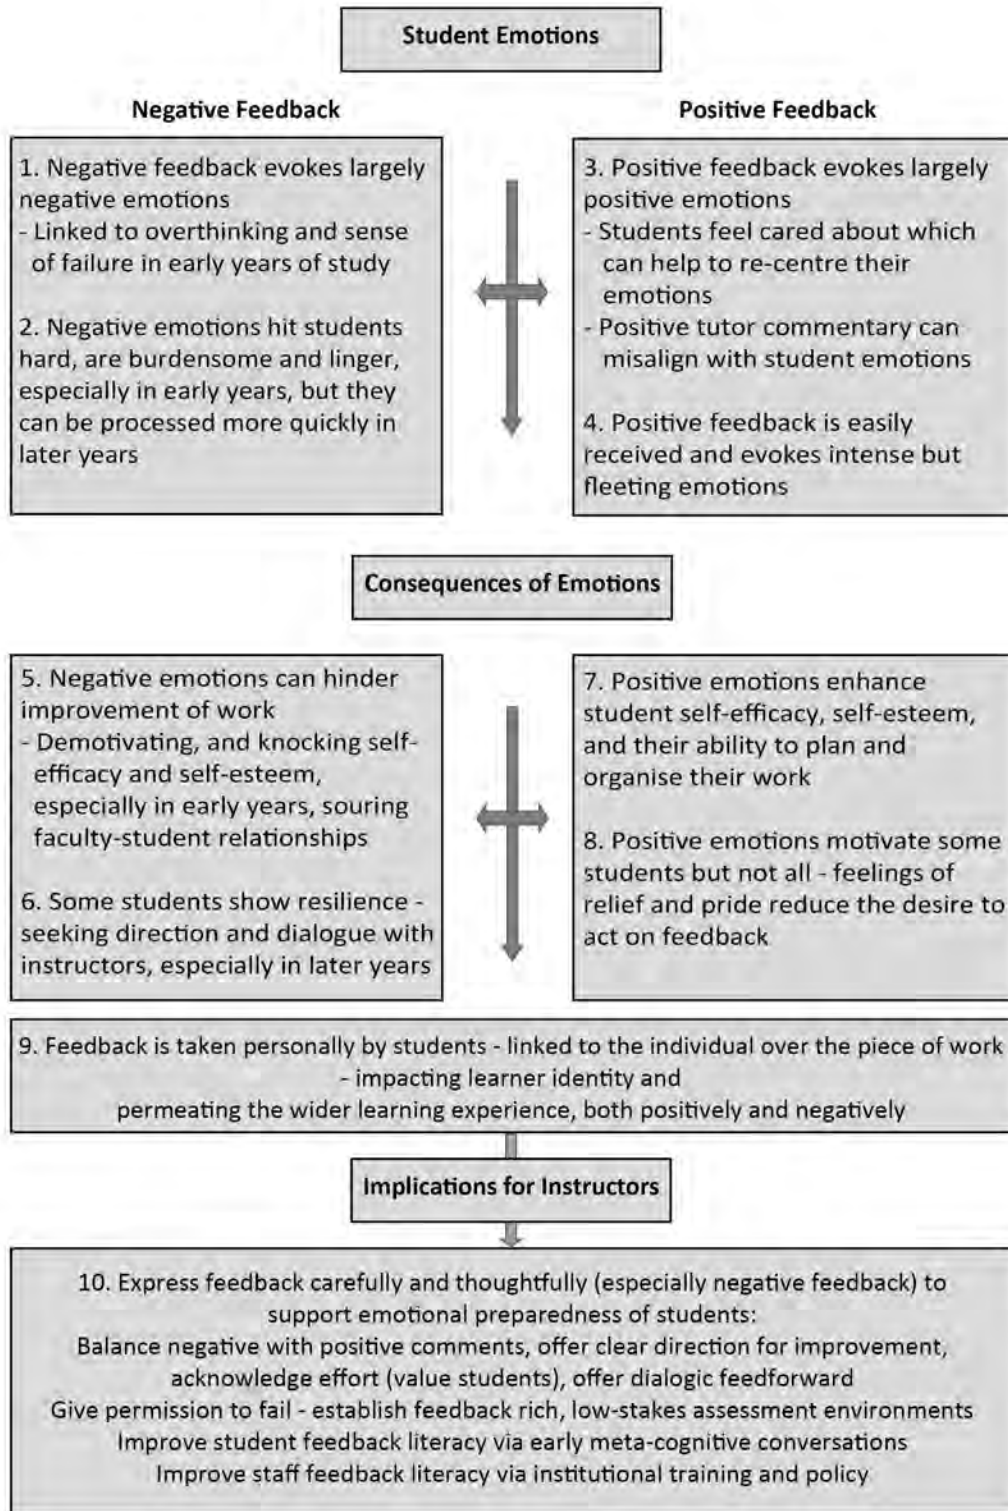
Student Emotions

Negative Feedback

Positive Feedback

1. Negative feedback evokes largely negative emotions
- Linked to overthinking and sense of failure in early years of study

2. Negative emotions hit students hard, are burdensome and linger, especially in early years, but they can be processed more quickly in later years

3. Positive feedback evokes largely positive emotions
- Students feel cared about which can help to re-centre their emotions
- Positive tutor commentary can misalign with student emotions

4. Positive feedback is easily received and evokes intense but fleeting emotions

Consequences of Emotions

5. Negative emotions can hinder improvement of work
- Demotivating, and knocking self-efficacy and self-esteem, especially in early years, souring faculty-student relationships

6. Some students show resilience - seeking direction and dialogue with instructors, especially in later years

7. Positive emotions enhance student self-efficacy, self-esteem, and their ability to plan and organise their work

8. Positive emotions motivate some students but not all - feelings of relief and pride reduce the desire to act on feedback

9. Feedback is taken personally by students - linked to the individual over the piece of work - impacting learner identity and permeating the wider learning experience, both positively and negatively

Implications for Instructors

10. Express feedback carefully and thoughtfully (especially negative feedback) to support emotional preparedness of students:
Balance negative with positive comments, offer clear direction for improvement, acknowledge effort (value students), offer dialogic feedforward
Give permission to fail - establish feedback rich, low-stakes assessment environments
Improve student feedback literacy via early meta-cognitive conversations
Improve staff feedback literacy via institutional training and policy